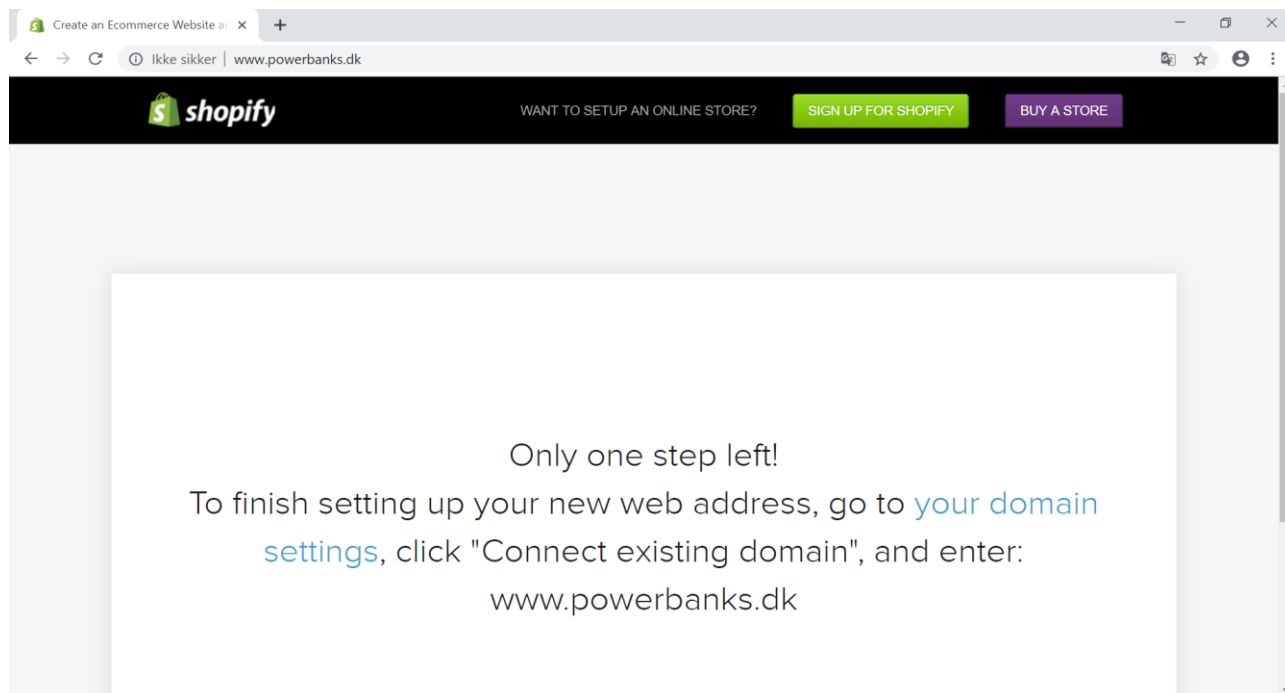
Create an Ecommerce Website ar ×

Ikke sikker | www.powerbanks.dk

shopify

WANT TO SETUP AN ONLINE STORE?

SIGN UP FOR SHOPIFY

BUY A STORE

Only one step left!
To finish setting up your new web address, go to your domain settings, click "Connect existing domain", and enter: www.powerbanks.dk